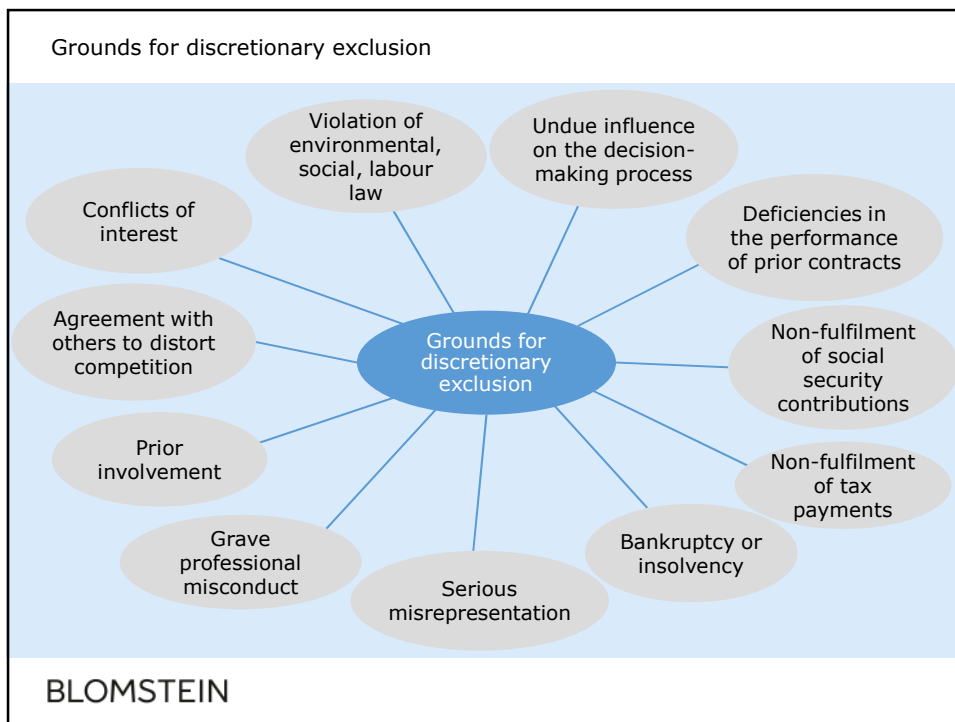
Grounds for discretionary exclusion

Grounds for discretionary exclusion

Violation of environmental, social, labour law

Undue influence on the decision-making process

Deficiencies in the performance of prior contracts

Non-fulfilment of social security contributions

Non-fulfilment of tax payments

Bankruptcy or insolvency

Serious misrepresentation

Grave professional misconduct

Prior involvement

Agreement with others to distort competition

Conflicts of interest

BLOMSTEIN